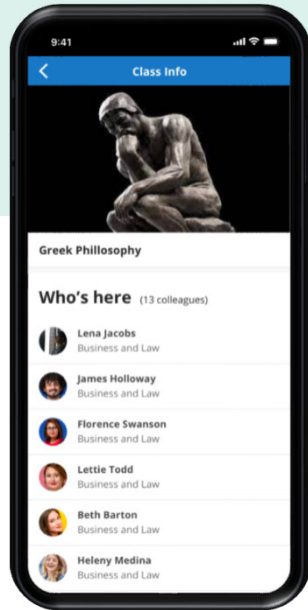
9:41

Class Info

Greek Phillosophy

Who's here (13 colleagues)

Lena Jacobs
Business and Law

James Holloway
Business and Law

Florence Swanson
Business and Law

Lettie Todd
Business and Law

Beth Barton
Business and Law

Heleny Medina
Business and Law